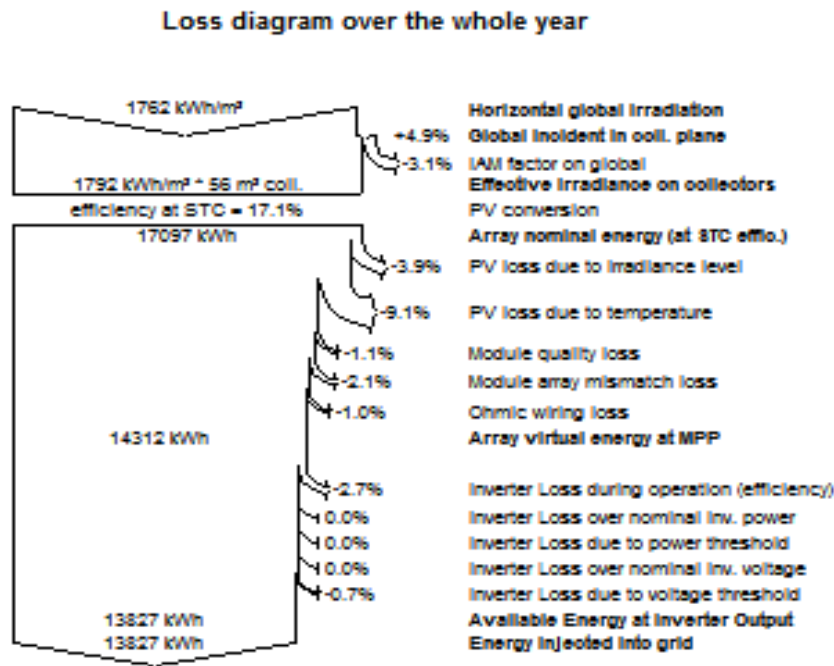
Loss diagram over the whole year

1762 kWh/m²

Horizontal global irradiation

+4.9% Global incident in coll. plane

-3.1% IAM factor on global

1792 kWh/m² * 56 m² coll.

Effective irradiance on collectors

efficiency at STC = 17.1%

PV conversion

17097 kWh

Array nominal energy (at STC effic.)

-3.9% PV loss due to irradiance level

-9.1% PV loss due to temperature

-1.1% Module quality loss

-2.1% Module array mismatch loss

-1.0% Ohmic wiring loss

14312 kWh

Array virtual energy at MPP

-2.7% Inverter Loss during operation (efficiency)

0.0% Inverter Loss over nominal inv. power

0.0% Inverter Loss due to power threshold

0.0% Inverter Loss over nominal inv. voltage

-0.7% Inverter Loss due to voltage threshold

13827 kWh

Available Energy at Inverter Output

13827 kWh

Energy injected into grid